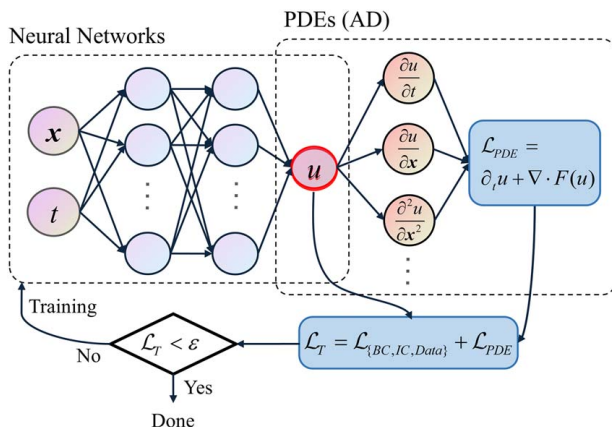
Neural Networks

PDEs (AD)

$\boldsymbol{x}$

$t$

$u$

$\frac{\partial u}{\partial t}$

$\frac{\partial u}{\partial \boldsymbol{x}}$

$\frac{\partial^2 u}{\partial \boldsymbol{x}^2}$

$\mathcal{L}_{PDE} = \partial_t u + \nabla \cdot F(u)$

Training

$\mathcal{L}_T < \varepsilon$

No

Yes

Done

$\mathcal{L}_T = \mathcal{L}_{\{BC,IC,Data\}} + \mathcal{L}_{PDE}$